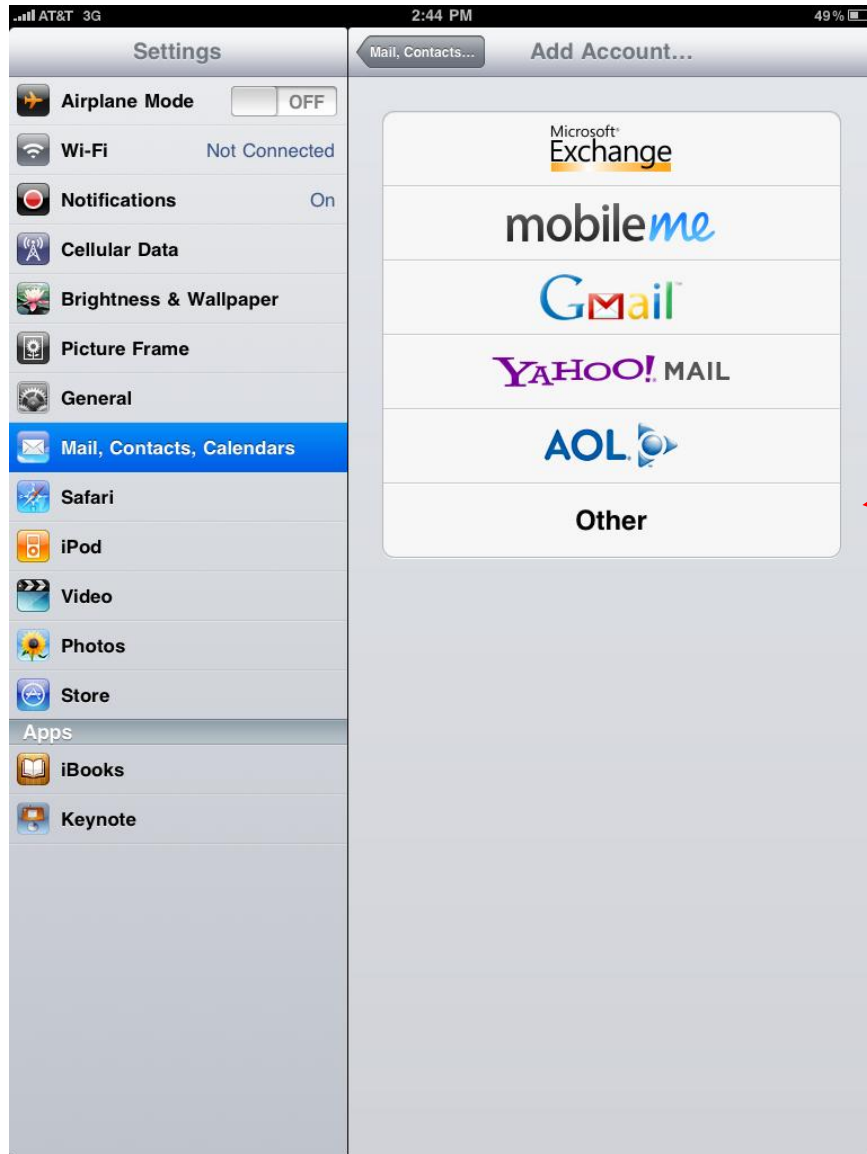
AT&T 3G
2:44 PM
49%

Settings

Airplane Mode OFF
Wi-Fi Not Connected
Notifications On
Cellular Data
Brightness & Wallpaper
Picture Frame
General
Mail, Contacts, Calendars
Safari
iPod
Video
Photos
Store

Apps
iBooks
Keynote

Mail, Contacts...
Add Account...

Microsoft Exchange
mobileme
Gmail
YAHOO! MAIL
AOL
Other